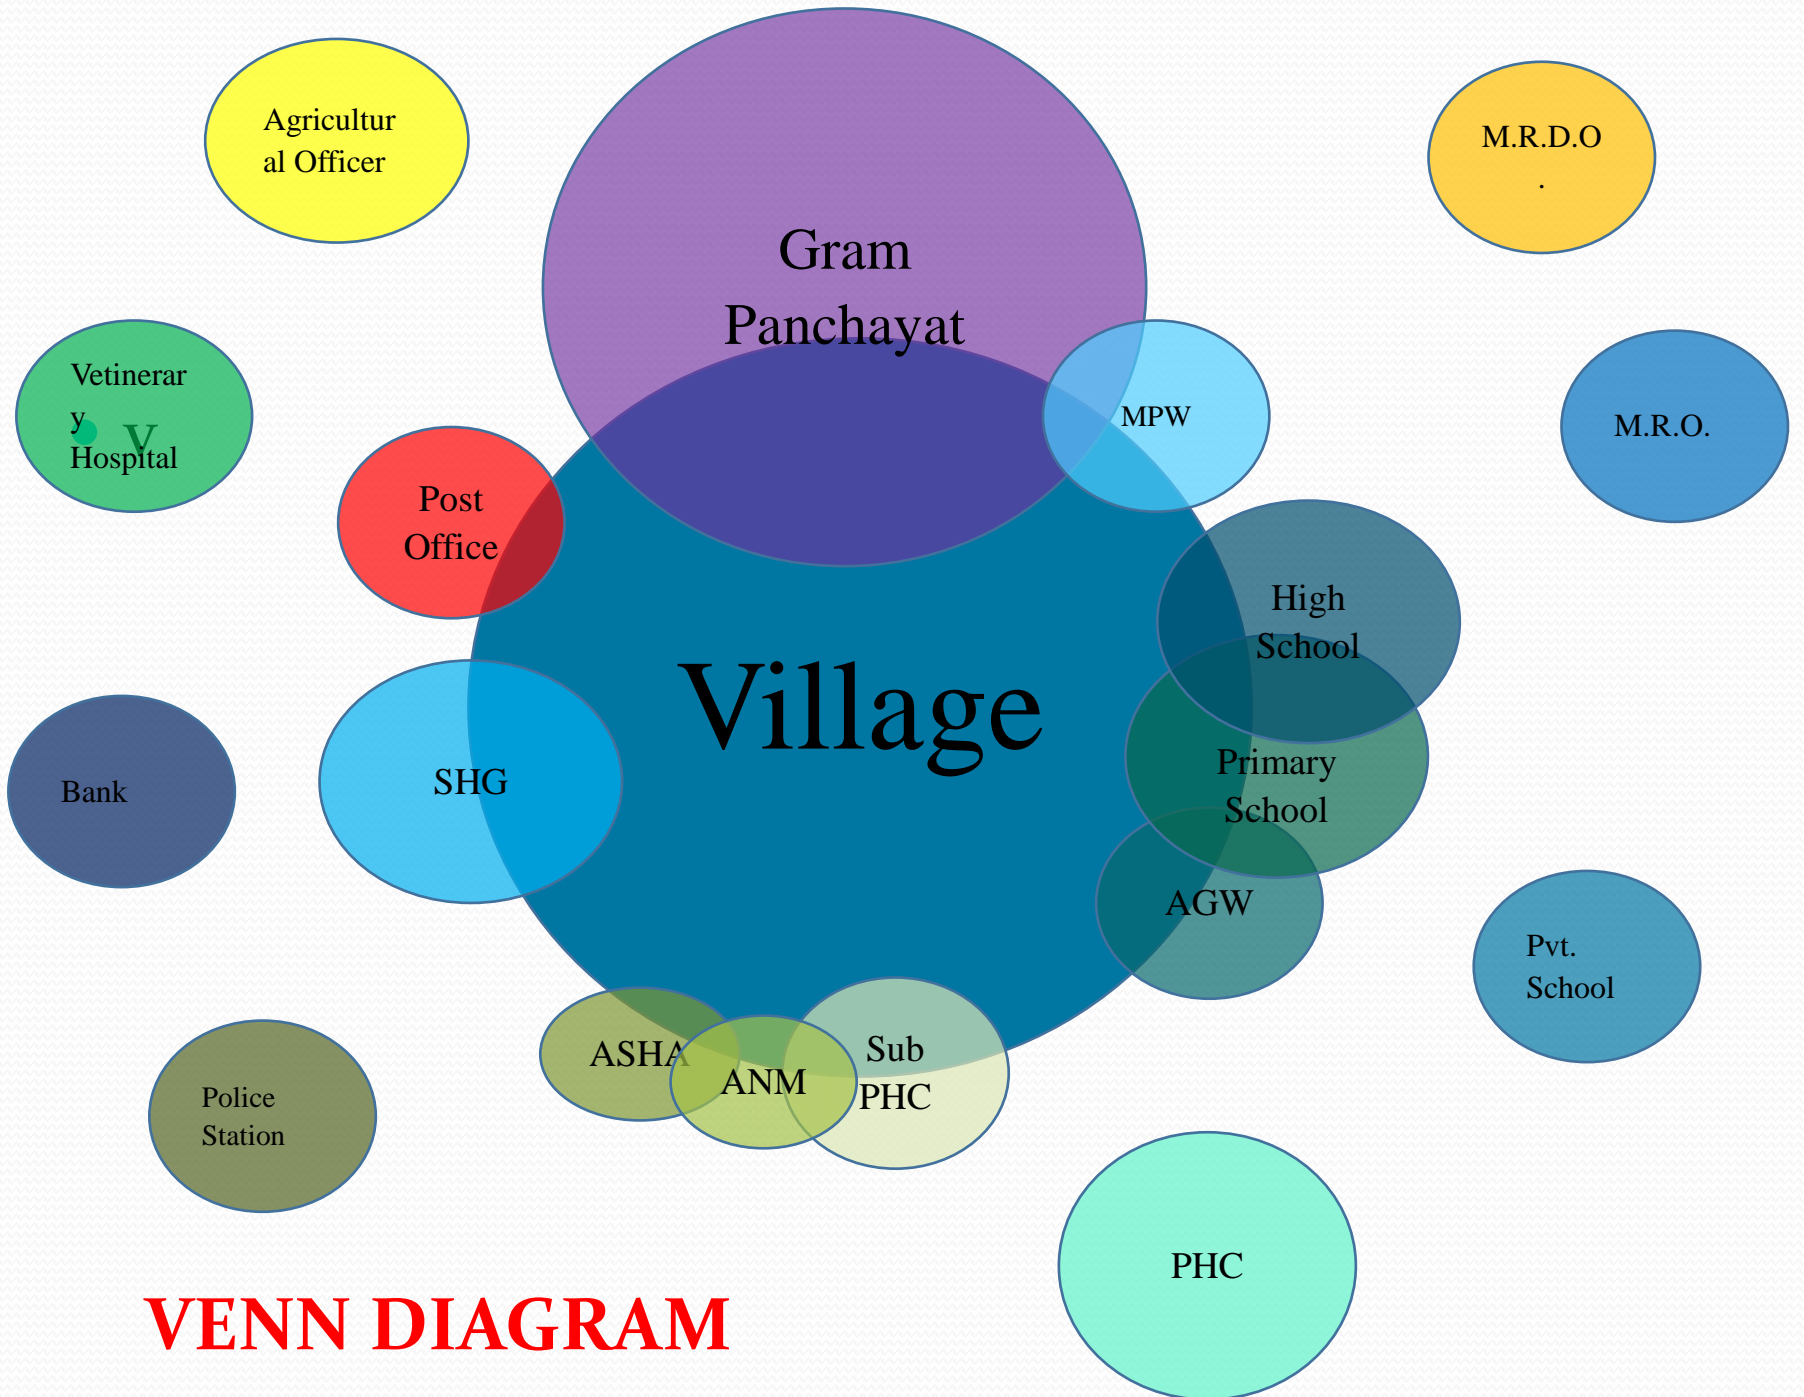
Agricultural Officer

Gram Panchayat

M.R.D.O.

Vetinerary V Hospital

MPW

M.R.O.

Post Office

High School

Village

Primary School

Bank

SHG

AGW

Pvt. School

ASHA

ANM

Sub PHC

Police Station

PHC

VENN DIAGRAM